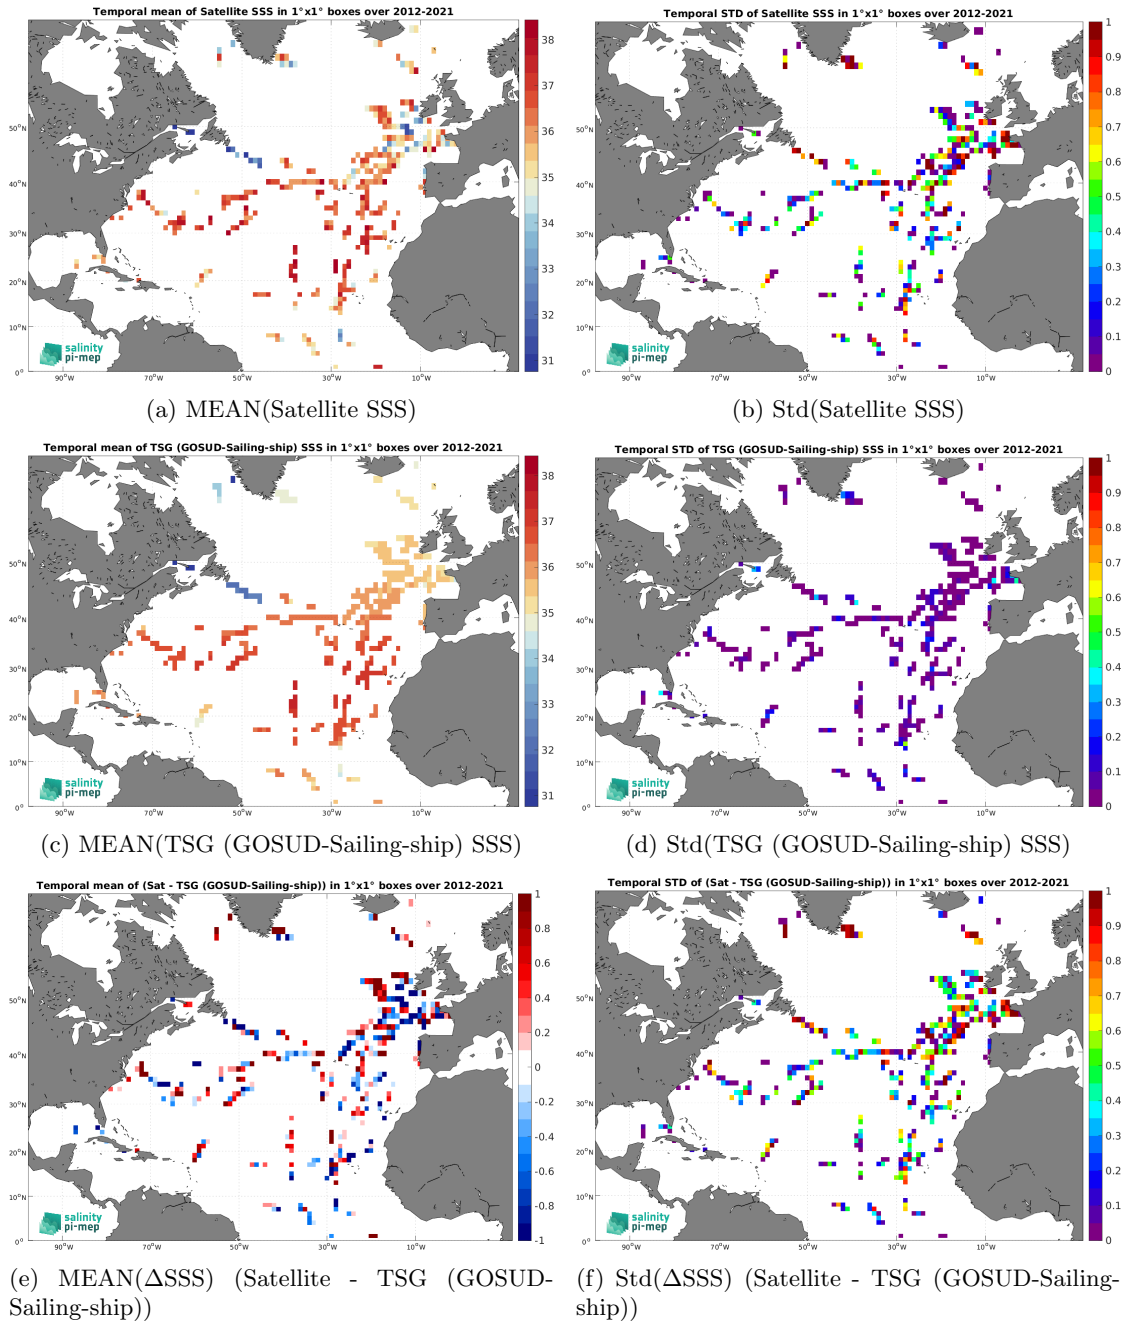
Temporal mean of Satellite SSS in 1°x1° boxes over 2012-2021

38
37
36
35
34
33
32
31

50°N
40°N
30°N
20°N
10°N
0°

90°W 70°W 50°W 30°W 10°W

salinity pi-mep

(a) MEAN(Satellite SSS)

Temporal STD of Satellite SSS in 1°x1° boxes over 2012-2021

1
0.9
0.8
0.7
0.6
0.5
0.4
0.3
0.2
0.1
0

50°N
40°N
30°N
20°N
10°N
0°

90°W 70°W 50°W 30°W 10°W

salinity pi-mep

(b) Std(Satellite SSS)

Temporal mean of TSG (GOSUD-Sailing-ship) SSS in 1°x1° boxes over 2012-2021

38
37
36
35
34
33
32
31

50°N
40°N
30°N
20°N
10°N
0°

90°W 70°W 50°W 30°W 10°W

salinity pi-mep

(c) MEAN(TSG (GOSUD-Sailing-ship) SSS)

Temporal STD of TSG (GOSUD-Sailing-ship) SSS in 1°x1° boxes over 2012-2021

1
0.9
0.8
0.7
0.6
0.5
0.4
0.3
0.2
0.1
0

50°N
40°N
30°N
20°N
10°N
0°

90°W 70°W 50°W 30°W 10°W

salinity pi-mep

(d) Std(TSG (GOSUD-Sailing-ship) SSS)

Temporal mean of (Sat - TSG (GOSUD-Sailing-ship)) in 1°x1° boxes over 2012-2021

1
0.8
0.6
0.4
0.2
0
-0.2
-0.4
-0.6
-0.8
-1

50°N
40°N
30°N
20°N
10°N
0°

90°W 70°W 50°W 30°W 10°W

salinity pi-mep

(e) MEAN($\Delta$SSS) (Satellite - TSG (GOSUD-Sailing-ship))

Temporal STD of (Sat - TSG (GOSUD-Sailing-ship)) in 1°x1° boxes over 2012-2021

1
0.9
0.8
0.7
0.6
0.5
0.4
0.3
0.2
0.1
0

50°N
40°N
30°N
20°N
10°N
0°

90°W 70°W 50°W 30°W 10°W

salinity pi-mep

(f) Std($\Delta$SSS) (Satellite - TSG (GOSUD-Sailing-ship))